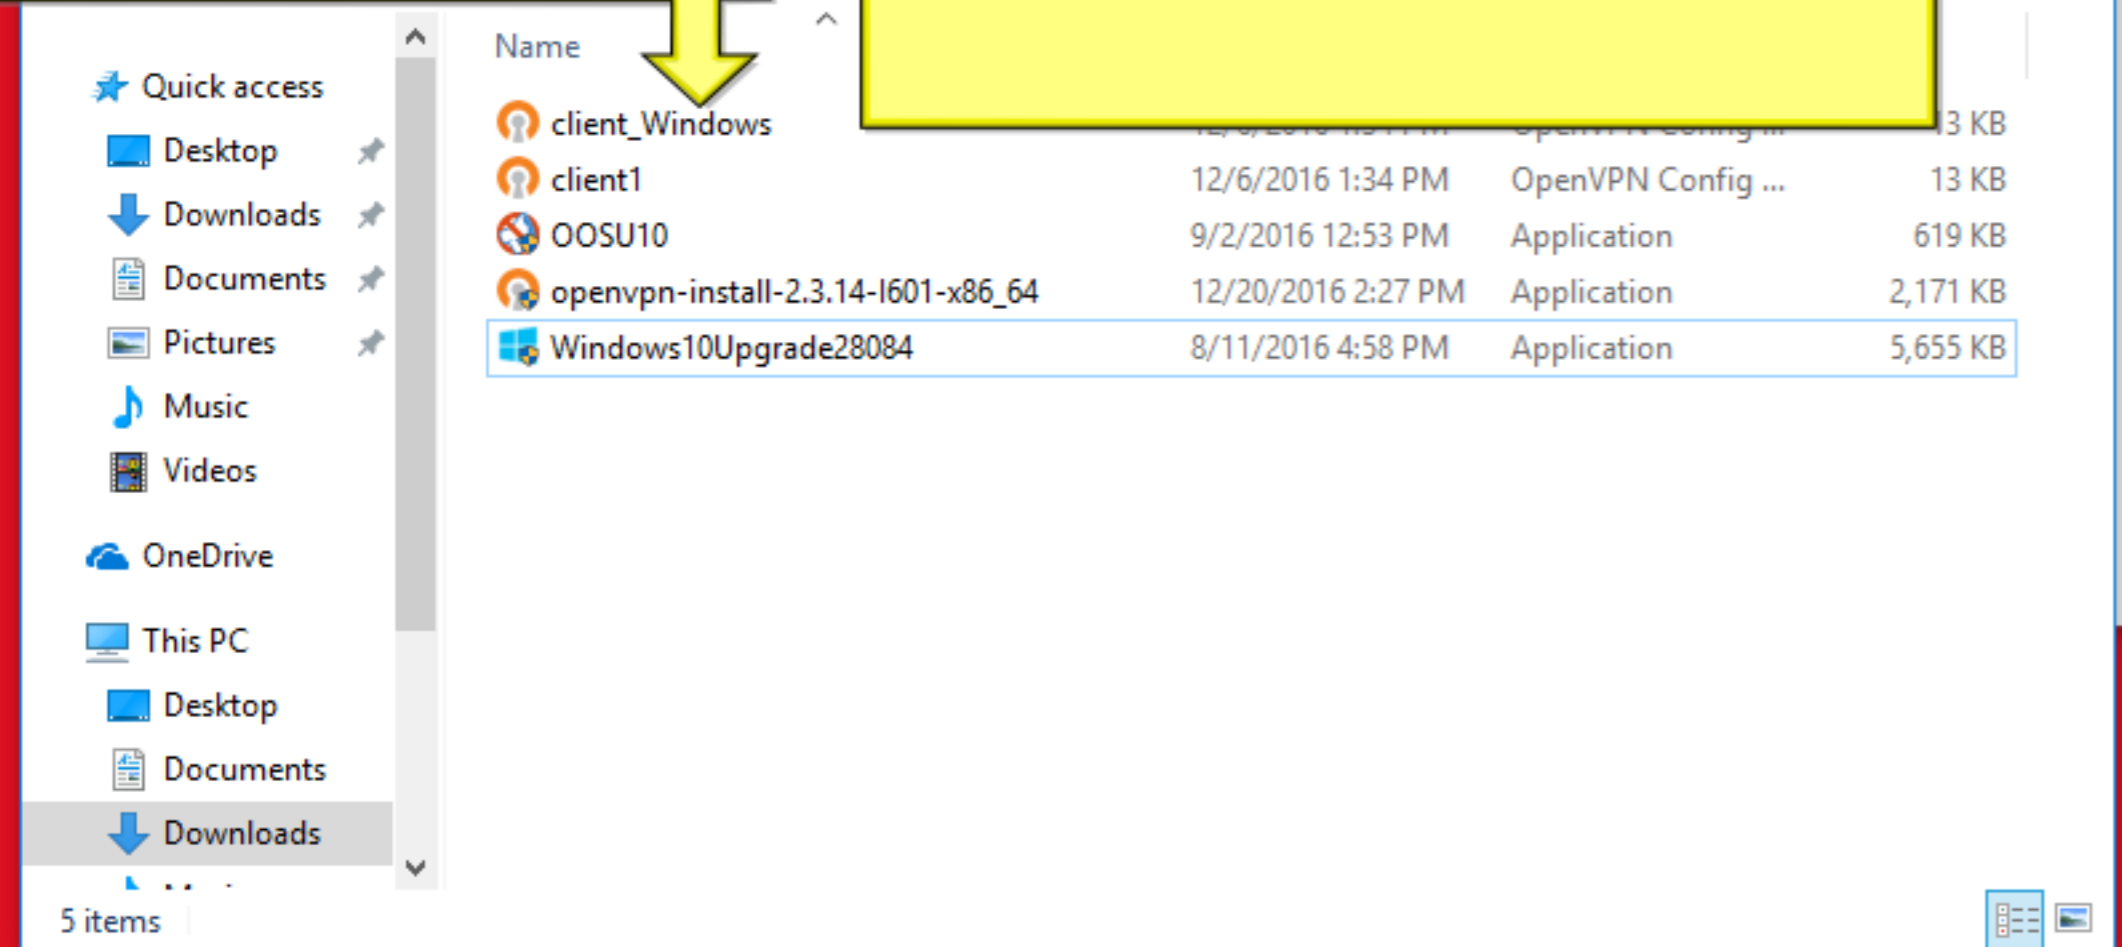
Quick access
Desktop
Downloads
Documents
Pictures
Music
Videos
OneDrive
This PC
Desktop
Documents
Downloads

Name

| | | | |
|---|---|---|---|
| client_Windows | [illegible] | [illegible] | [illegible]3 KB |
| client1 | 12/6/2016 1:34 PM | OpenVPN Config ... | 13 KB |
| OOSU10 | 9/2/2016 12:53 PM | Application | 619 KB |
| openvpn-install-2.3.14-I601-x86_64 | 12/20/2016 2:27 PM | Application | 2,171 KB |
| Windows10Upgrade28084 | 8/11/2016 4:58 PM | Application | 5,655 KB |

5 items